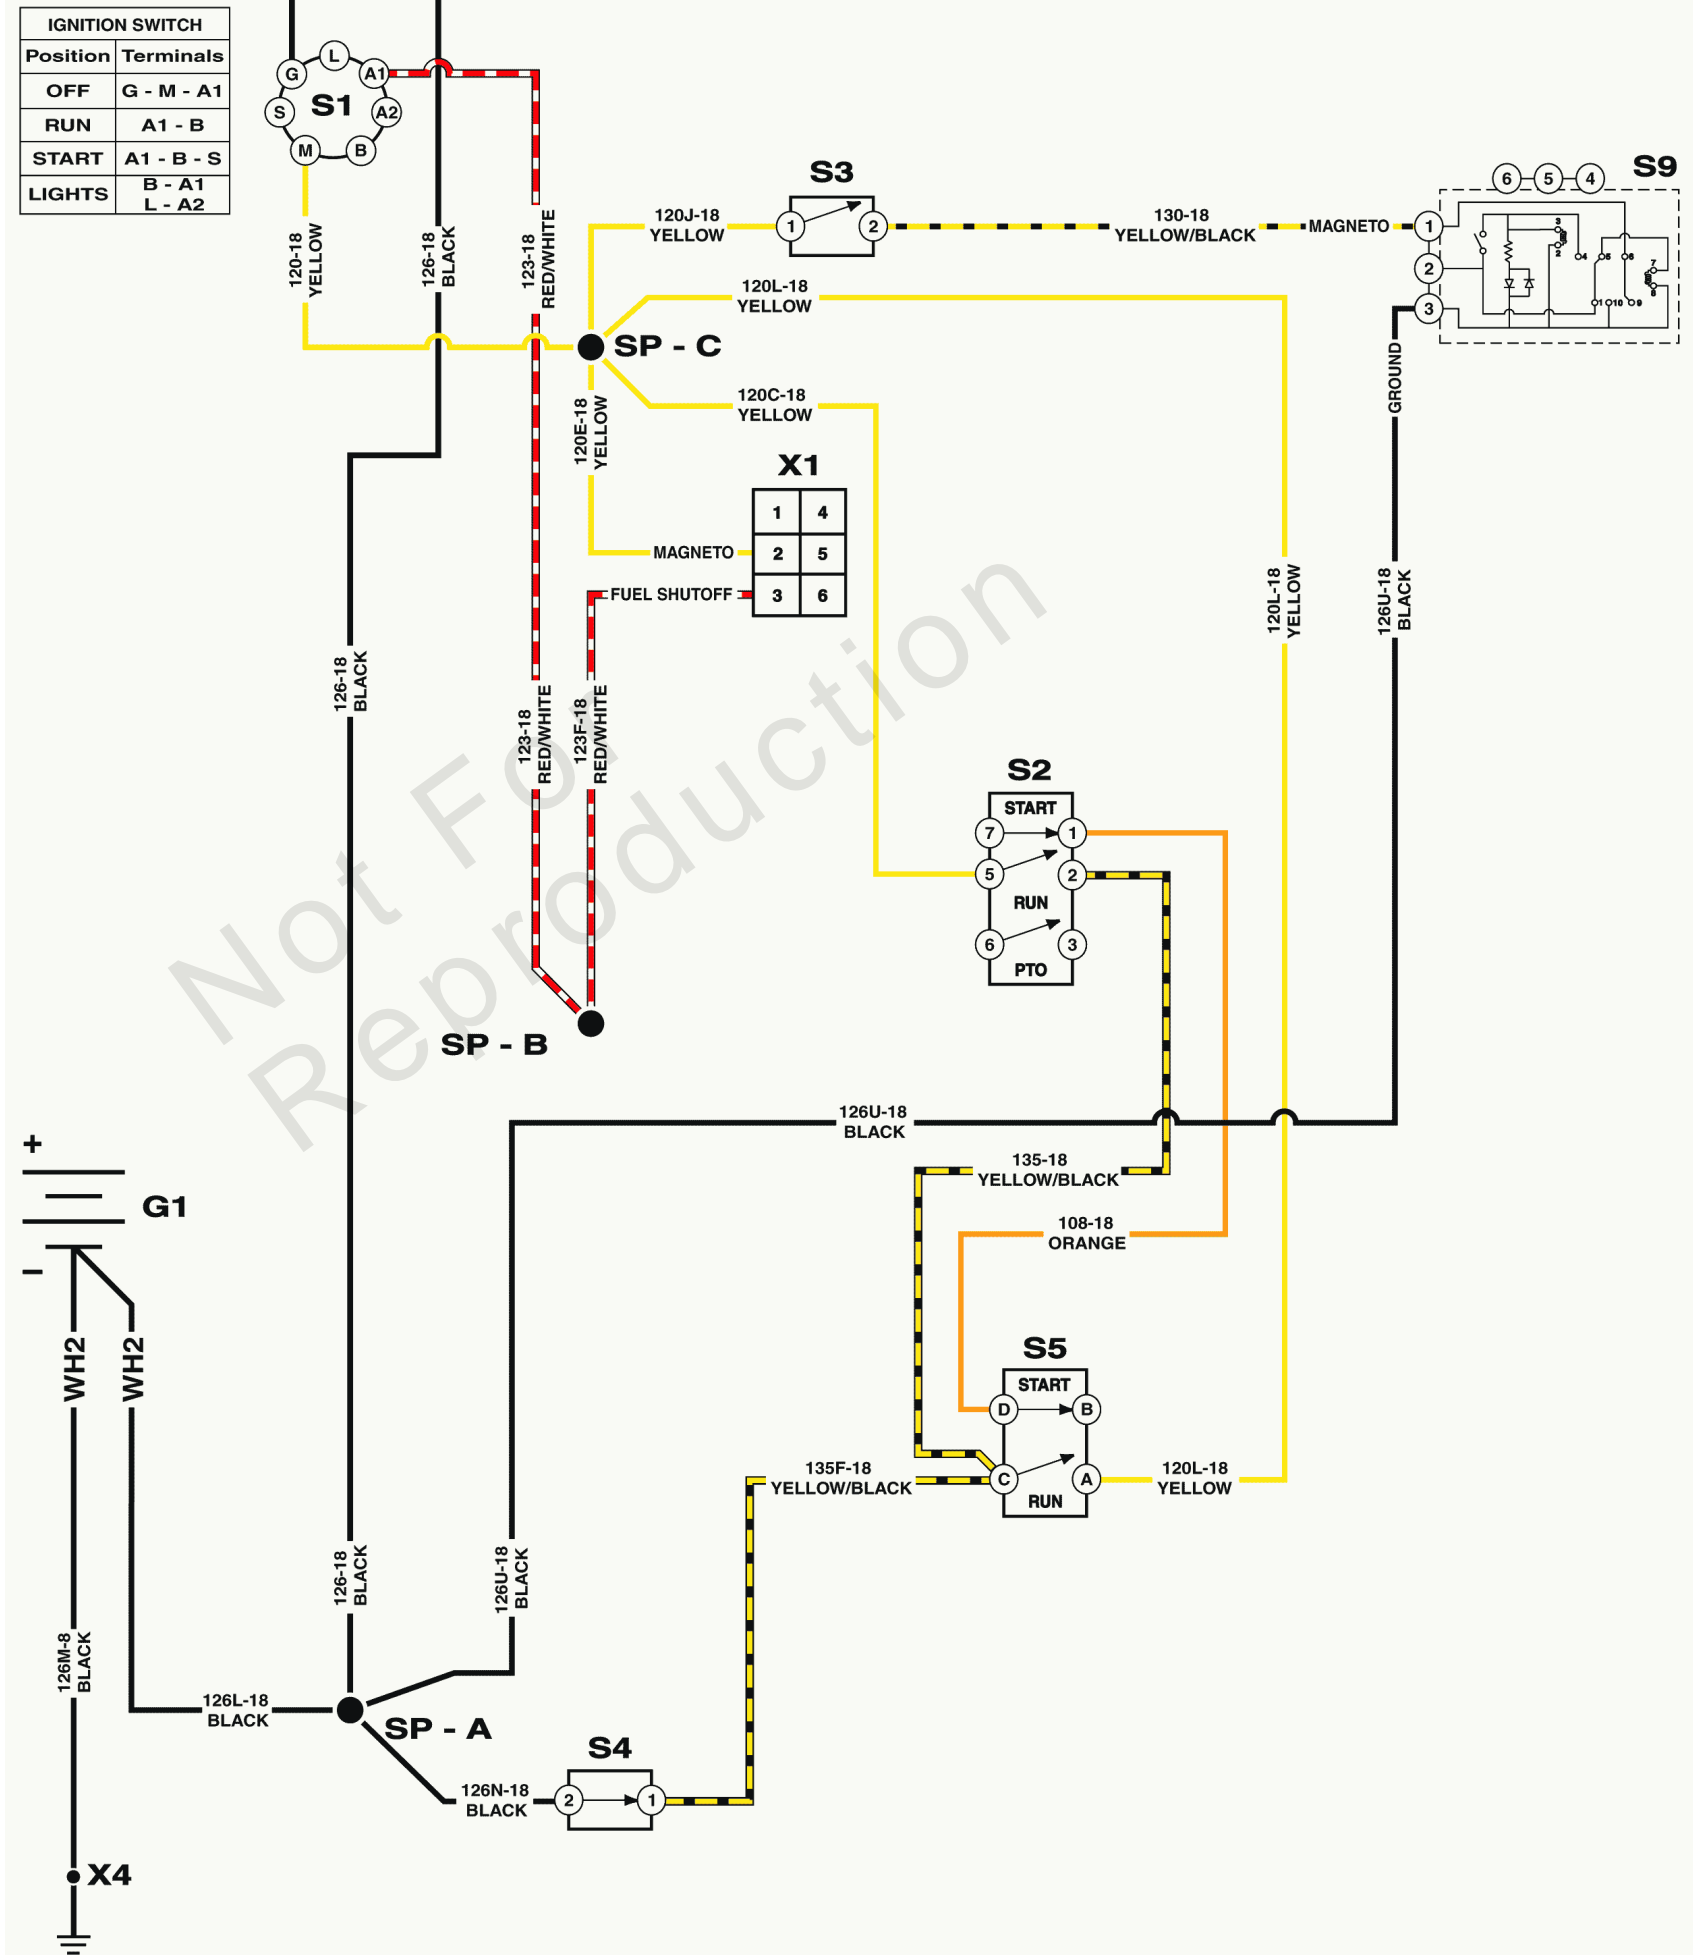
| IGNITION SWITCH | |
|---|---|
| Position | Terminals |
| OFF | G - M - A1 |
| RUN | A1 - B |
| START | A1 - B - S |
| LIGHTS | B - A1 L - A2 |

S1
G L A1 A2 B M S

120-18 YELLOW
126-18 BLACK
123-18 RED/WHITE

S3
1 2
120J-18 YELLOW
130-18 YELLOW/BLACK
MAGNETO

S9
6 5 4
1 2 3

120L-18 YELLOW
SP - C
120C-18 YELLOW
120E-18 YELLOW
GROUND

X1
| 1 | 4 |
|---|---|
| 2 | 5 |
| 3 | 6 |

MAGNETO
FUEL SHUTOFF

126-18 BLACK
123-18 RED/WHITE
123F-18 RED/WHITE
120L-18 YELLOW
126U-18 BLACK

S2
START
7 1
5 2
RUN
6 3
PTO

Not For Reproduction

SP - B

126U-18 BLACK
135-18 YELLOW/BLACK
108-18 ORANGE

+
G1
−
WH2
WH2

S5
START
D B
C A
RUN
135F-18 YELLOW/BLACK
120L-18 YELLOW

126-18 BLACK
126U-18 BLACK
126M-8 BLACK
126L-18 BLACK
SP - A
S4
126N-18 BLACK
2 1
X4